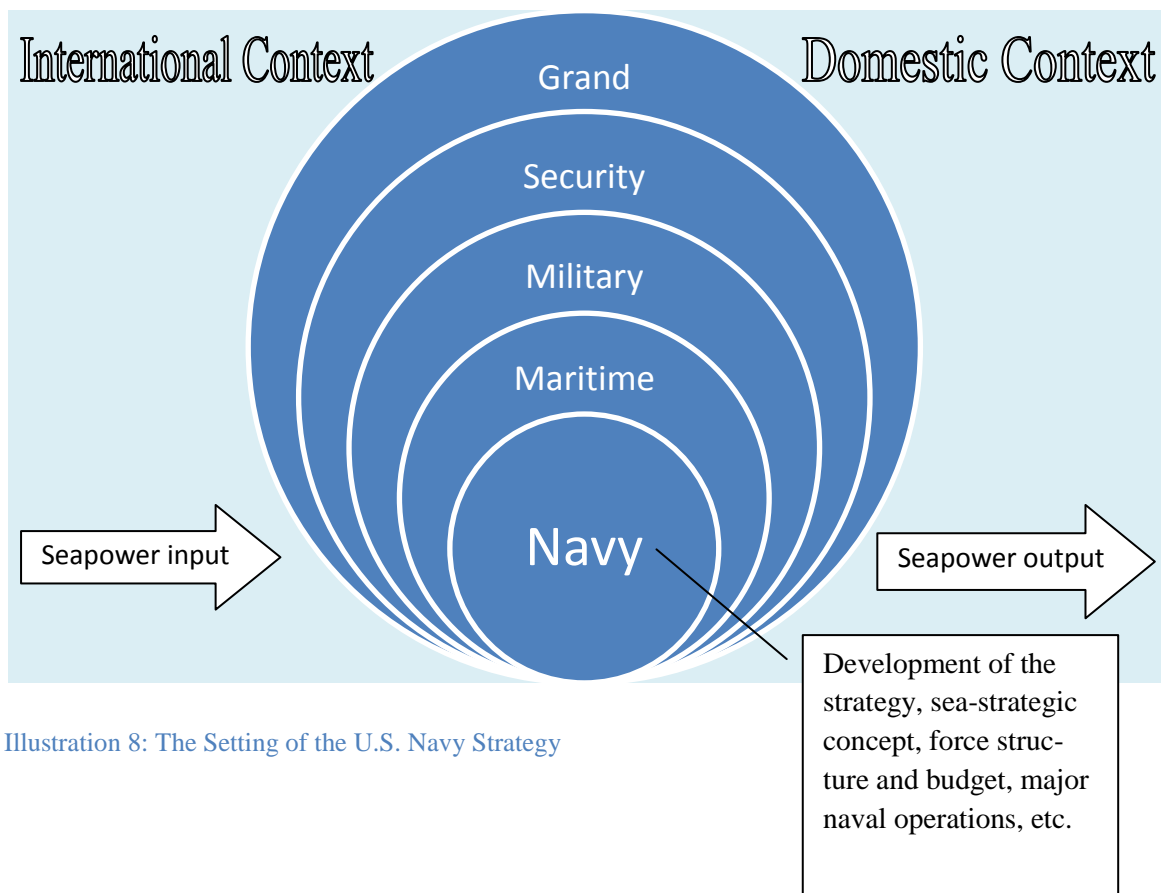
International Context

Domestic Context

Grand

Security

Military

Maritime

Navy

Seapower input

Seapower output

Development of the strategy, sea-strategic concept, force structure and budget, major naval operations, etc.

Illustration 8: The Setting of the U.S. Navy Strategy